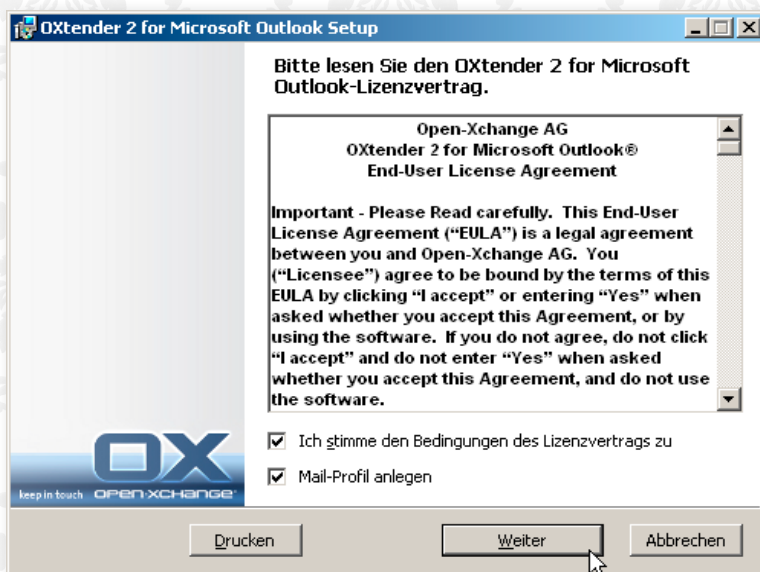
OXtender 2 for Microsoft Outlook Setup

Bitte lesen Sie den OXtender 2 for Microsoft Outlook-Lizenzvertrag.

Open-Xchange AG
OXtender 2 for Microsoft Outlook®
End-User License Agreement

Important - Please Read carefully. This End-User License Agreement (“EULA”) is a legal agreement between you and Open-Xchange AG. You (“Licensee”) agree to be bound by the terms of this EULA by clicking “I accept” or entering “Yes” when asked whether you accept this Agreement, or by using the software. If you do not agree, do not click “I accept” and do not enter “Yes” when asked whether you accept this Agreement, and do not use the software.

Ich stimme den Bedingungen des Lizenzvertrags zu

Mail-Profil anlegen

OX
keep in touch OPEN-XCHANGE

Drucken

Weiter

Abbrechen